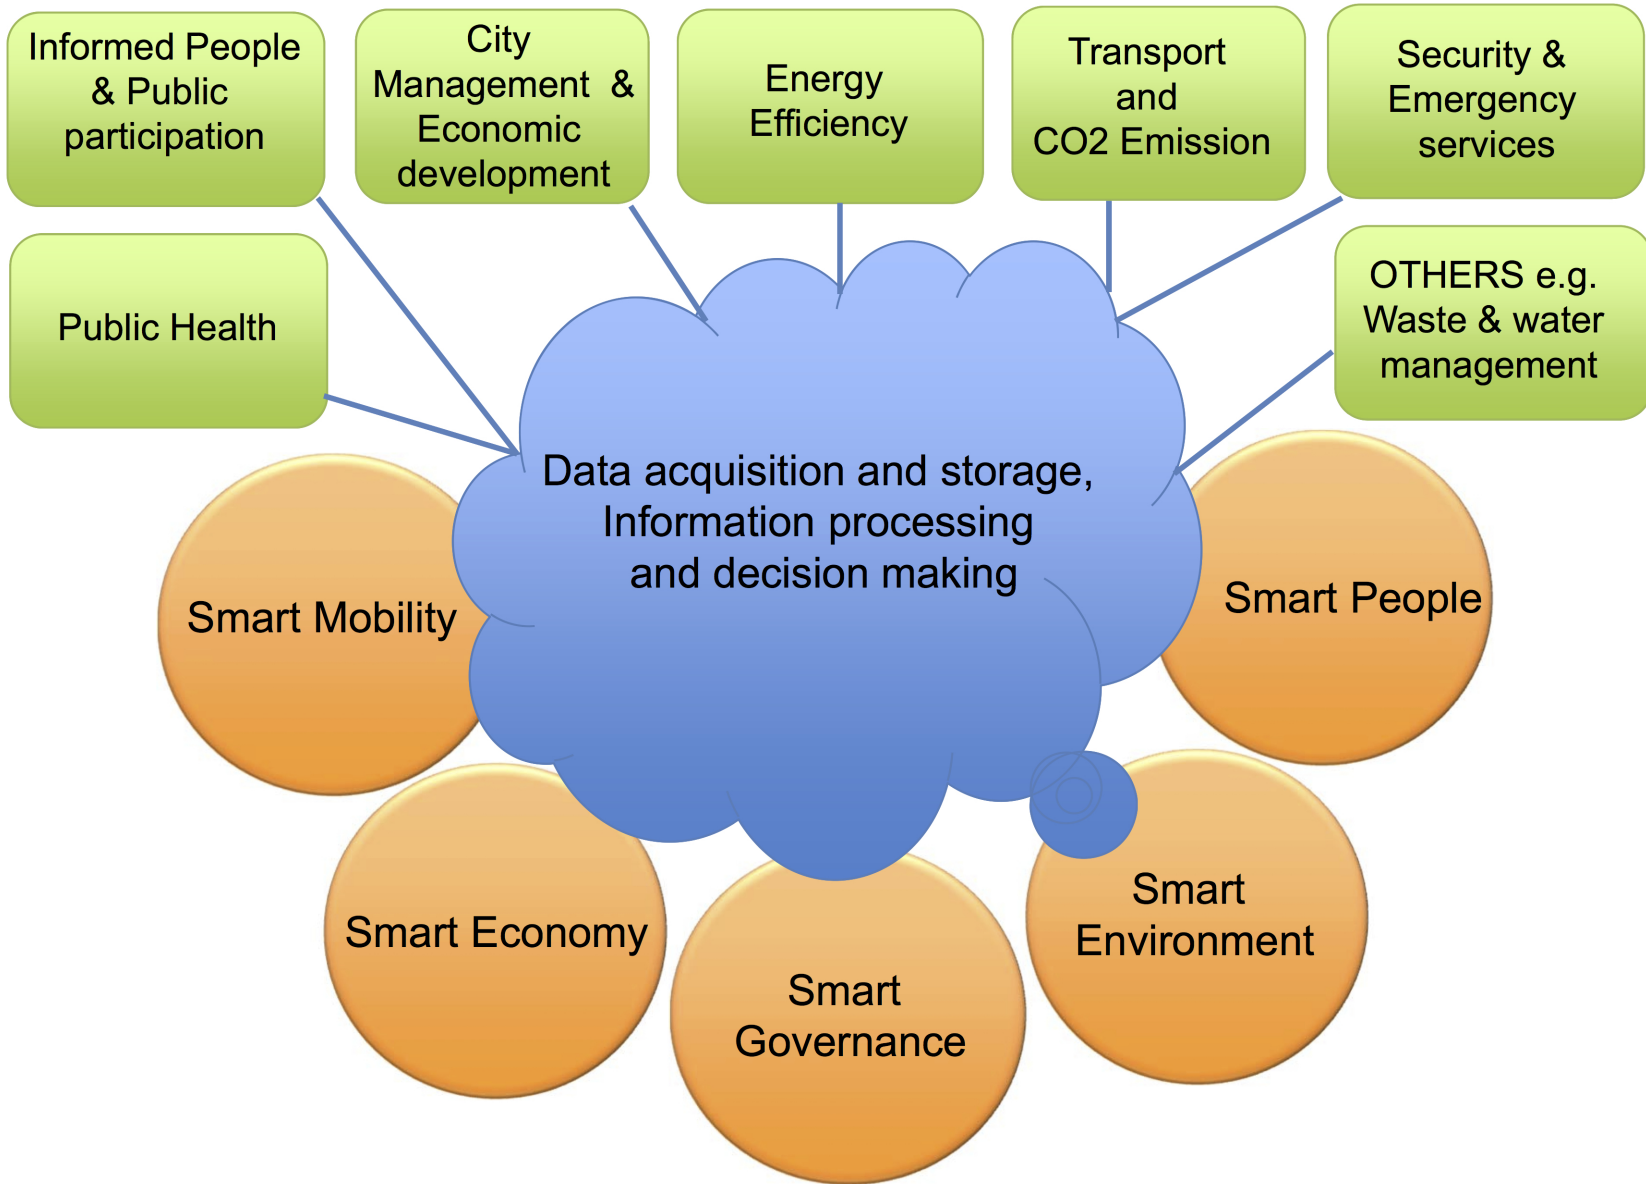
Informed People & Public participation

City Management & Economic development

Energy Efficiency

Transport and CO2 Emission

Security & Emergency services

Public Health

OTHERS e.g. Waste & water management

Data acquisition and storage, Information processing and decision making

Smart Mobility

Smart People

Smart Economy

Smart Governance

Smart Environment